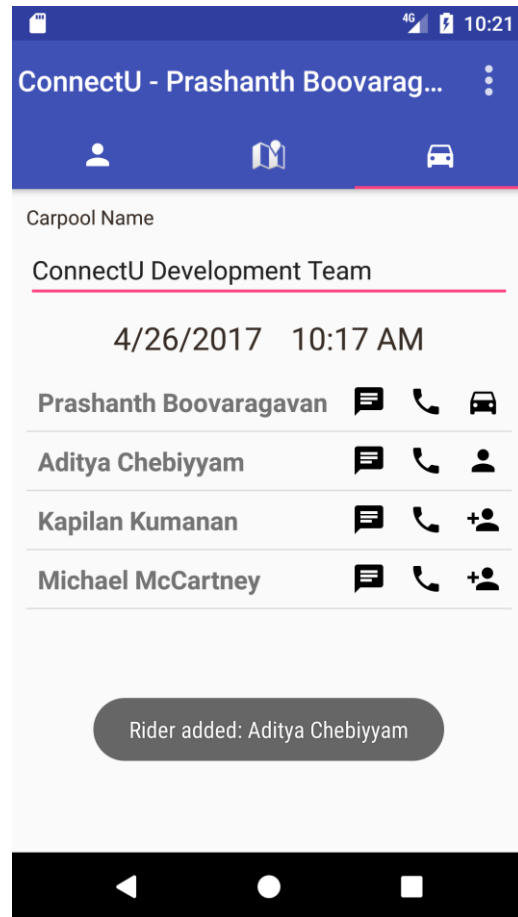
4G 10:21

ConnectU - Prashanth Boovarag...

Carpool Name

ConnectU Development Team

4/26/2017 10:17 AM

Prashanth Boovaragavan

Aditya Chebiyyam

Kapilan Kumanan

Michael McCartney

Rider added: Aditya Chebiyyam